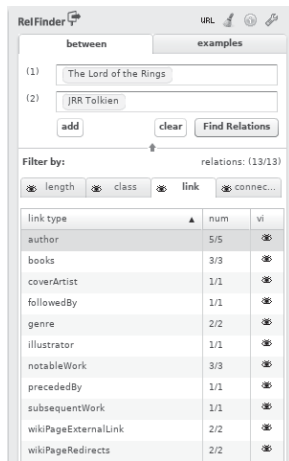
RelFinder
URL

between | examples

(1) The Lord of the Rings
(2) JRR Tolkien

add | clear | Find Relations

Filter by: relations: (13/13)

length | class | link | connec...

| link type ▲ | num | vi |
|---|---|---|
| author | 5/5 | |
| books | 3/3 | |
| coverArtist | 1/1 | |
| followedBy | 1/1 | |
| genre | 2/2 | |
| illustrator | 1/1 | |
| notableWork | 3/3 | |
| precededBy | 1/1 | |
| subsequentWork | 1/1 | |
| wikiPageExternalLink | 2/2 | |
| wikiPageRedirects | 2/2 | |